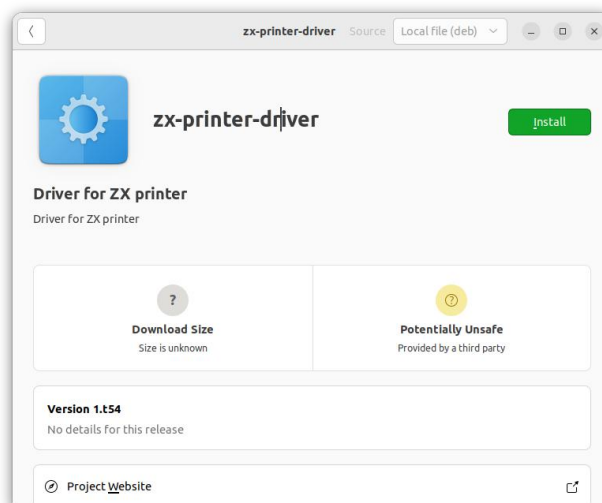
zx-printer-driver Source Local file (deb)

zx-printer-driver

Install

Driver for ZX printer

Driver for ZX printer

?

Download Size

Size is unknown

Potentially Unsafe

Provided by a third party

Version 1.t54

No details for this release

Project Website